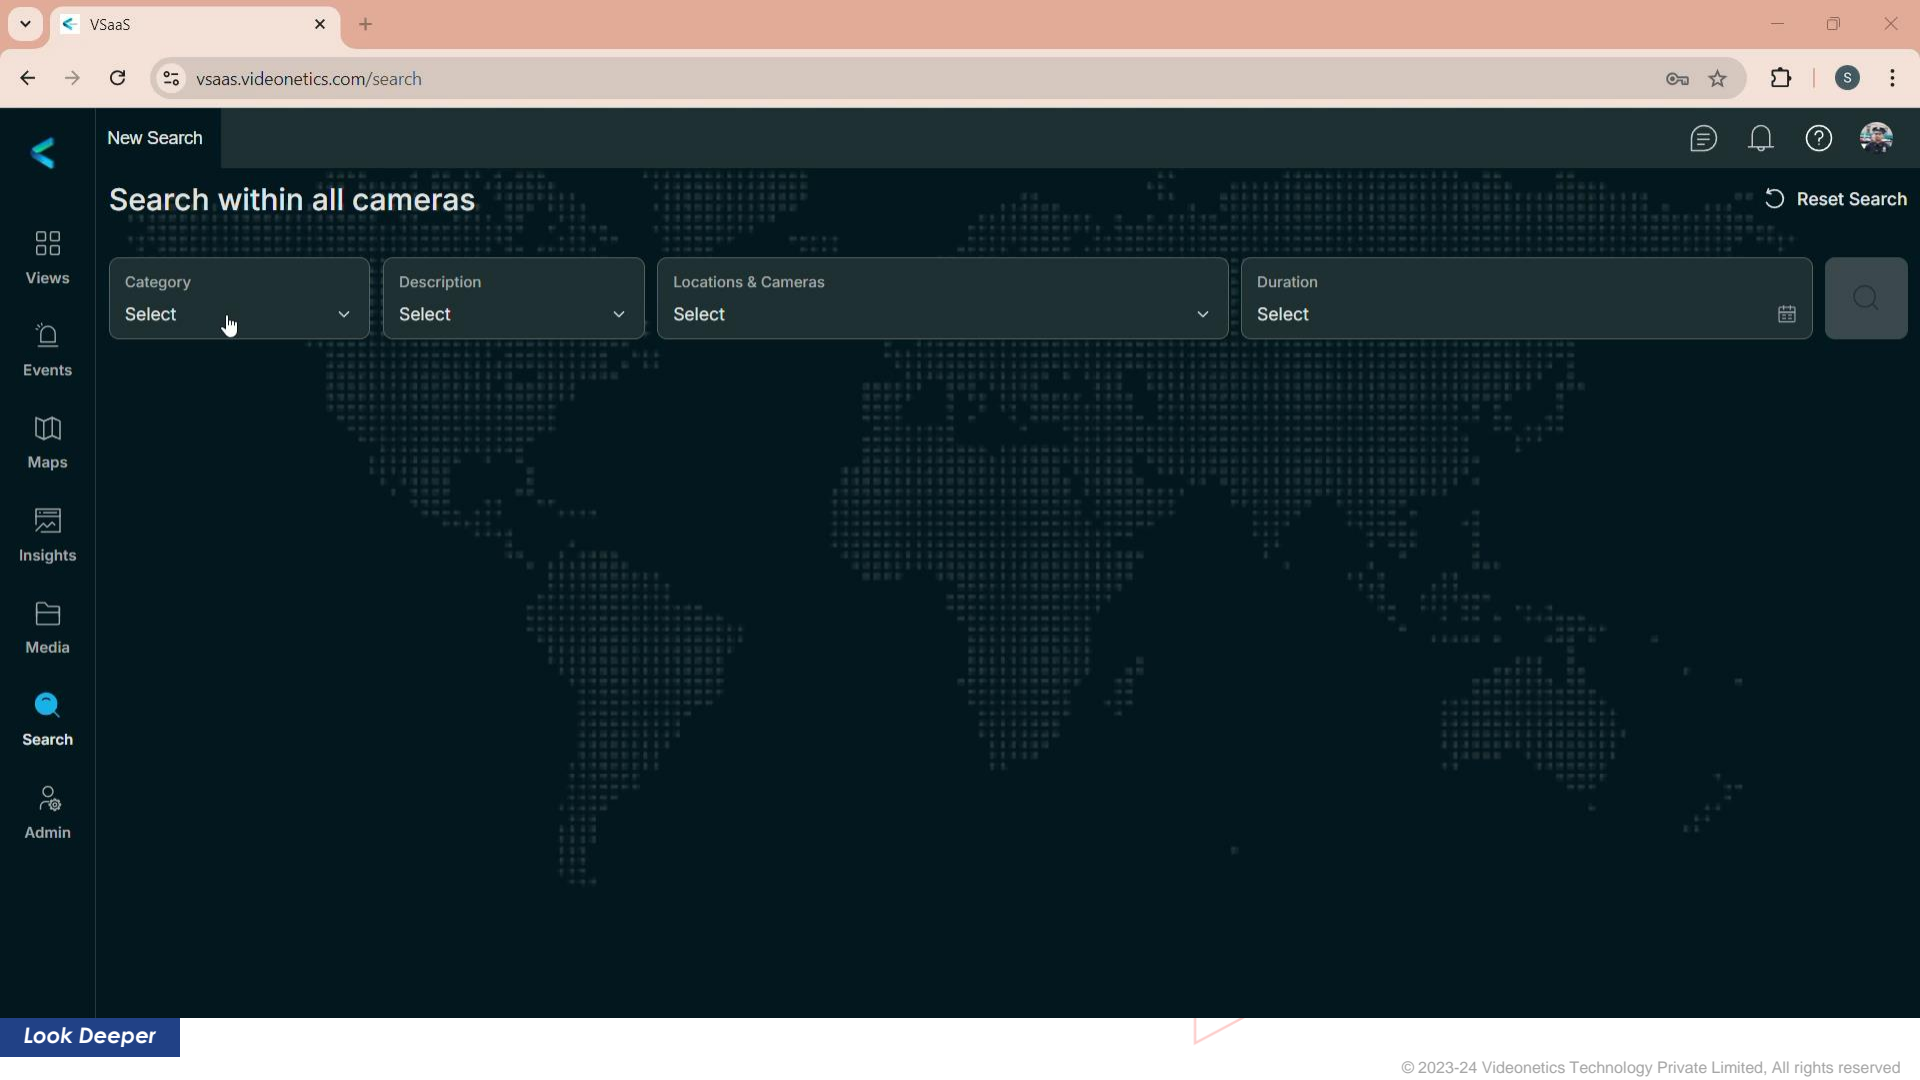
VSaaS

vsaas.videonetics.com/search

New Search

Search within all cameras

Reset Search

Views

Events

Maps

Insights

Media

Search

Admin

Category
Select

Description
Select

Locations & Cameras
Select

Duration
Select

Look Deeper

© 2023-24 Videonetics Technology Private Limited, All rights reserved